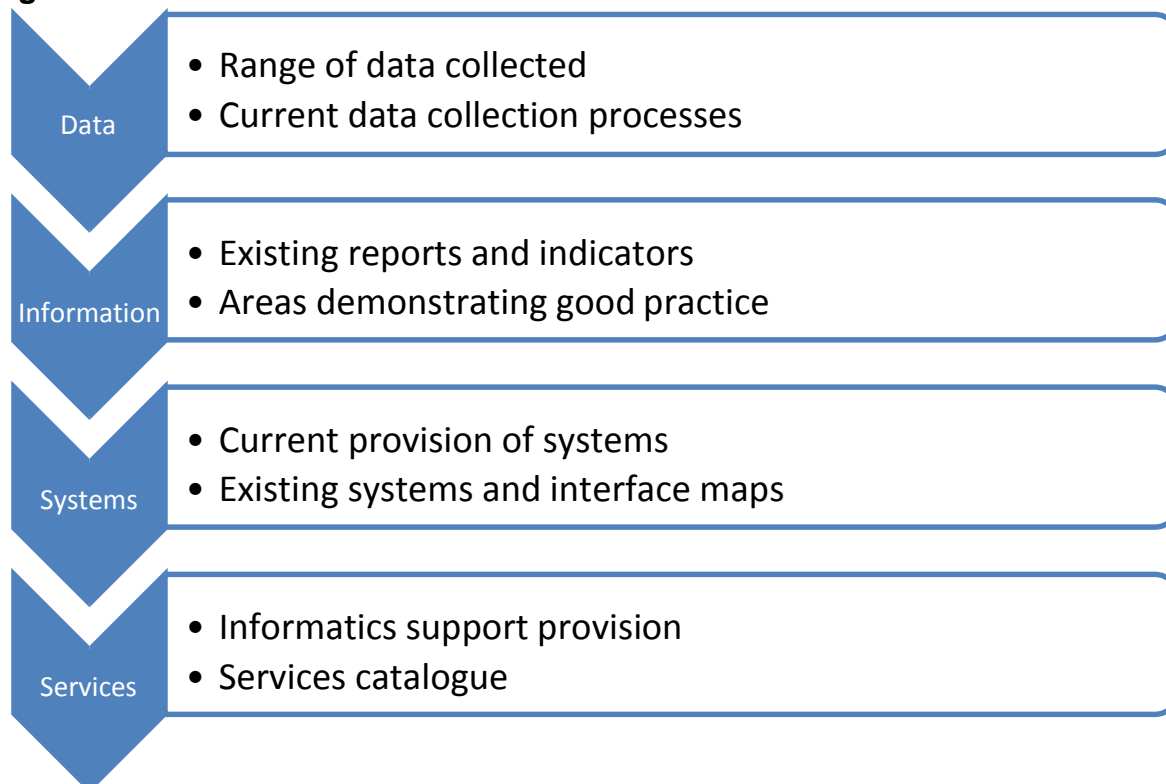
Data

• Range of data collected
• Current data collection processes

Information

• Existing reports and indicators
• Areas demonstrating good practice

Systems

• Current provision of systems
• Existing systems and interface maps

Services

• Informatics support provision
• Services catalogue